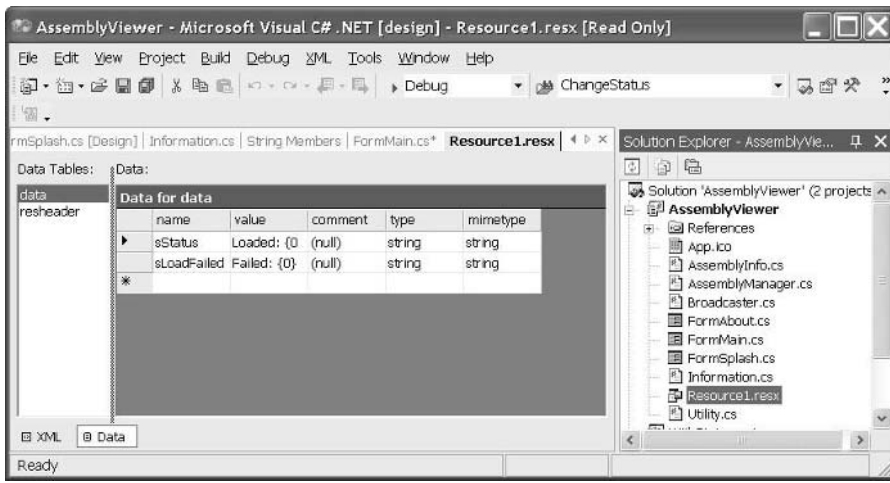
AssemblyViewer - Microsoft Visual C# .NET [design] - Resource1.resx [Read Only]

File Edit View Project Build Debug XML Tools Window Help

Debug ChangeStatus

rmSplash.cs [Design] | Information.cs | String Members | FormMain.cs* | Resource1.resx

Data Tables: Data:

data
resheader

Data for data

| | name | value | comment | type | mimetype |
|---|---|---|---|---|---|
| ▸ | sStatus | Loaded: {0 | (null) | string | string |
| | sLoadFailed | Failed: {0} | (null) | string | string |
| * | | | | | |

XML Data

Solution Explorer - AssemblyVie...

Solution 'AssemblyViewer' (2 projects
AssemblyViewer
References
App.ico
AssemblyInfo.cs
AssemblyManager.cs
Broadcaster.cs
FormAbout.cs
FormMain.cs
FormSplash.cs
Information.cs
Resource1.resx
Utility.cs

Ready